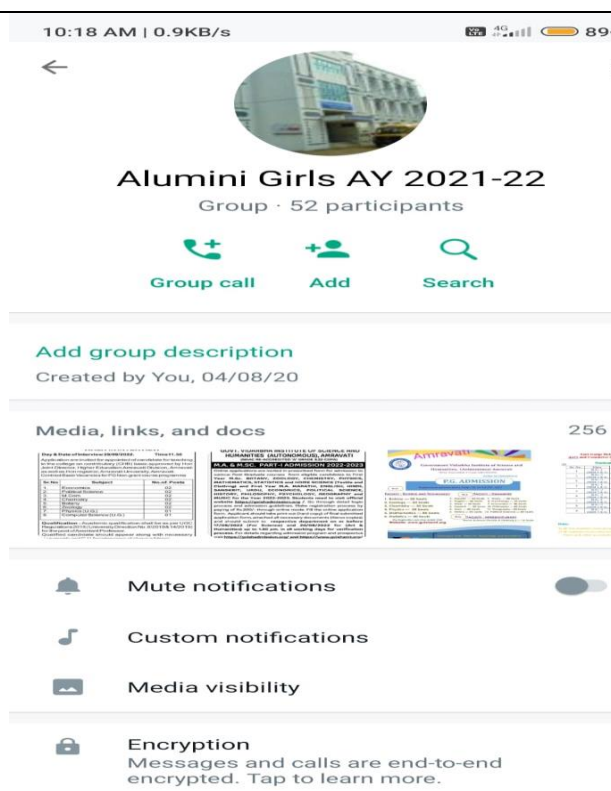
10:18 AM | 0.9KB/s

4G 89

Alumini Girls AY 2021-22

Group · 52 participants

Group call

Add

Search

Add group description

Created by You, 04/08/20

Media, links, and docs

256

M.A. & M.SC. PART-I ADMISSION 2022-2023

Amravati

P.G. ADMISSION

Mute notifications

Custom notifications

Media visibility

Encryption

Messages and calls are end-to-end encrypted. Tap to learn more.